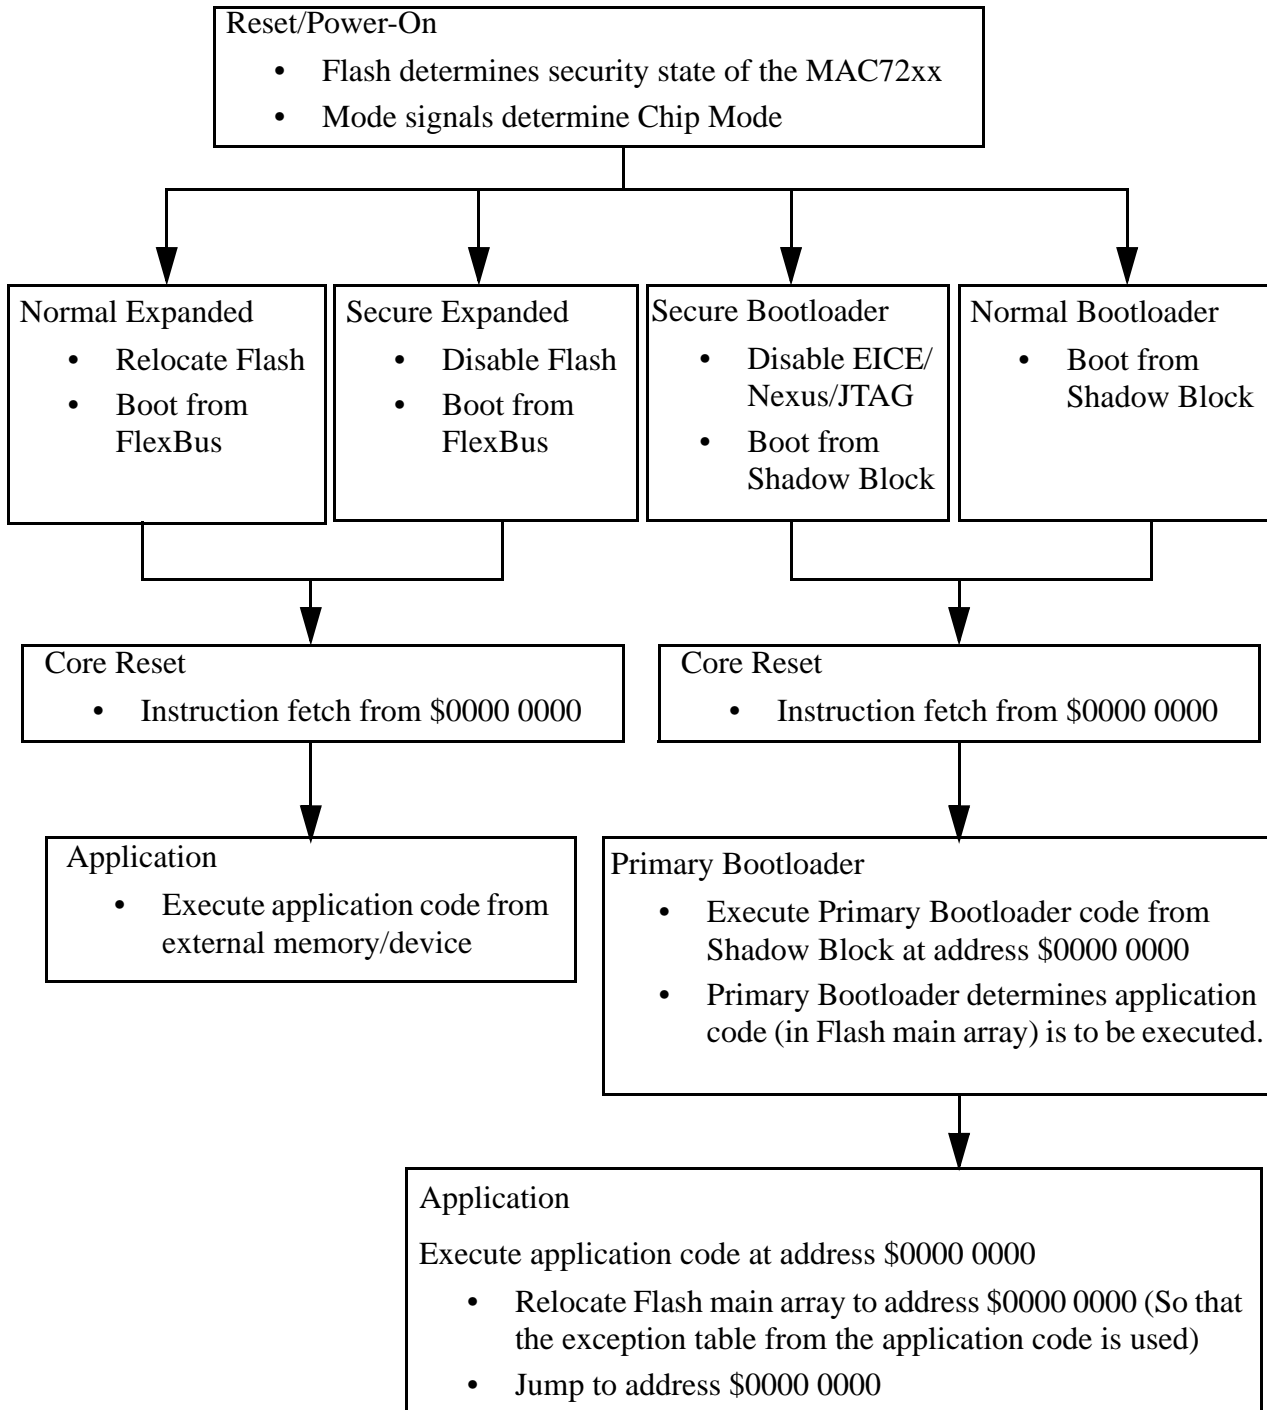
Reset/Power-On

- Flash determines security state of the MAC72xx
- Mode signals determine Chip Mode

Normal Expanded

- Relocate Flash
- Boot from FlexBus

Secure Expanded

- Disable Flash
- Boot from FlexBus

Secure Bootloader

- Disable EICE/ Nexus/JTAG
- Boot from Shadow Block

Normal Bootloader

- Boot from Shadow Block

Core Reset

- Instruction fetch from \$0000 0000

Core Reset

- Instruction fetch from \$0000 0000

Application

- Execute application code from external memory/device

Primary Bootloader

- Execute Primary Bootloader code from Shadow Block at address \$0000 0000
- Primary Bootloader determines application code (in Flash main array) is to be executed.

Application

Execute application code at address \$0000 0000

- Relocate Flash main array to address \$0000 0000 (So that the exception table from the application code is used)
- Jump to address \$0000 0000